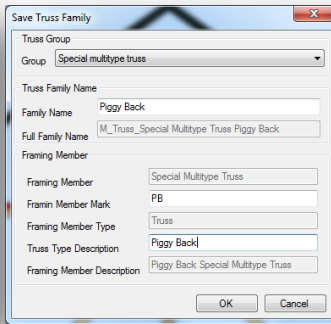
Save Truss Family

Truss Group

Group Special multitype truss

Truss Family Name

Family Name Piggy Back

Full Family Name M_Truss_Special Multitype Truss Piggy Back

Framing Member

Framing Member Special Multitype Truss

Framin Member Mark PB

Framing Member Type Truss

Truss Type Description Piggy Back

Framing Member Description Piggy Back Special Multitype Truss

OK Cancel